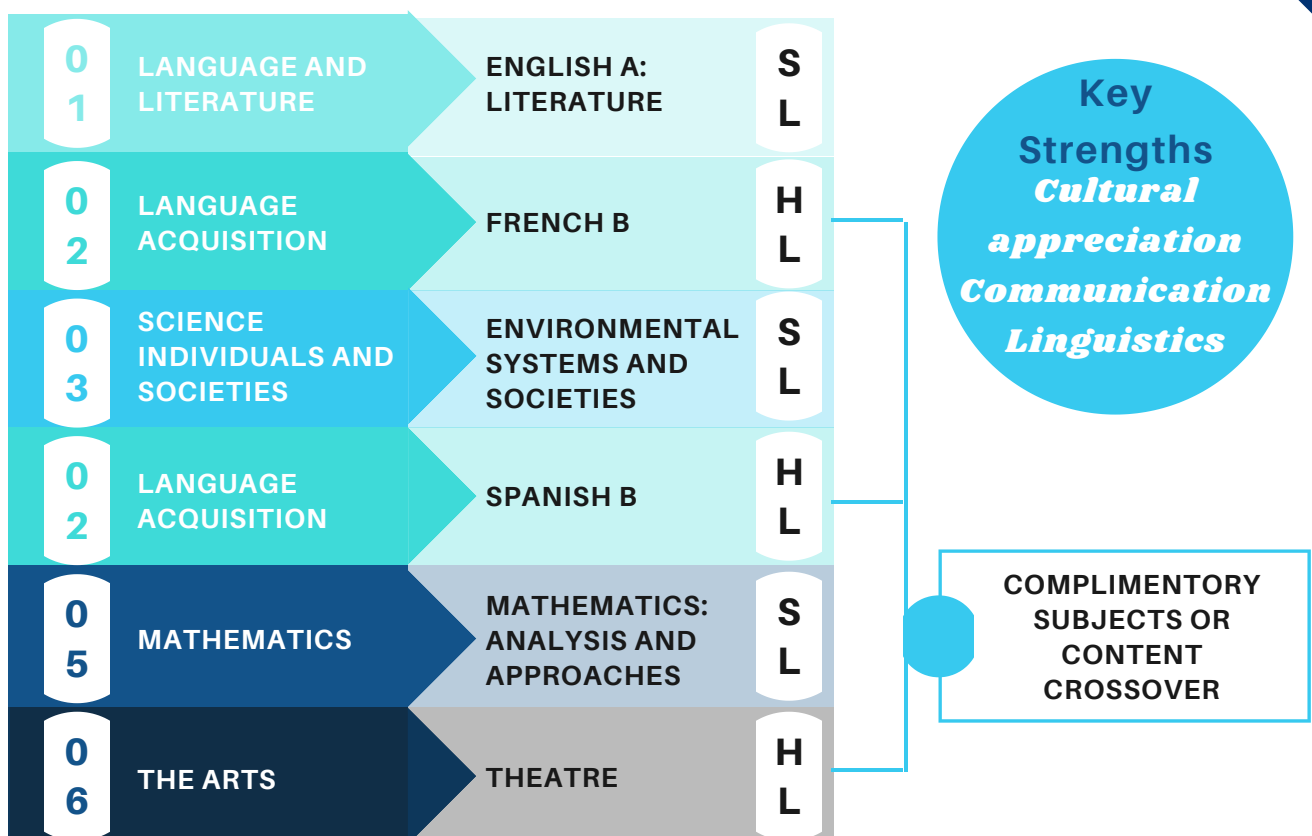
01 LANGUAGE AND LITERATURE
ENGLISH A: LITERATURE
SL

02 LANGUAGE ACQUISITION
FRENCH B
HL

03 SCIENCE INDIVIDUALS AND SOCIETIES
ENVIRONMENTAL SYSTEMS AND SOCIETIES
SL

02 LANGUAGE ACQUISITION
SPANISH B
HL

05 MATHEMATICS
MATHEMATICS: ANALYSIS AND APPROACHES
SL

06 THE ARTS
THEATRE
HL

Key Strengths
Cultural appreciation
Communication
Linguistics

COMPLIMENTORY SUBJECTS OR CONTENT CROSSOVER